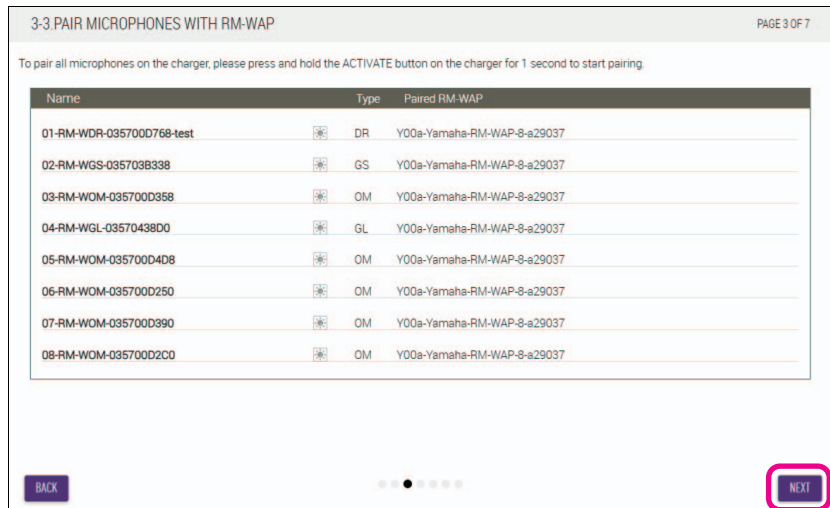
3-3.PAIR MICROPHONES WITH RM-WAP

PAGE 3 OF 7

To pair all microphones on the charger, please press and hold the ACTIVATE button on the charger for 1 second to start pairing.

| Name | | Type | Paired RM-WAP |
|---|---|---|---|
| 01-RM-WDR-035700D768-test | | DR | Y00a-Yamaha-RM-WAP-8-a29037 |
| 02-RM-WGS-035703B338 | | GS | Y00a-Yamaha-RM-WAP-8-a29037 |
| 03-RM-WOM-035700D358 | | OM | Y00a-Yamaha-RM-WAP-8-a29037 |
| 04-RM-WGL-03570438D0 | | GL | Y00a-Yamaha-RM-WAP-8-a29037 |
| 05-RM-WOM-035700D4D8 | | OM | Y00a-Yamaha-RM-WAP-8-a29037 |
| 06-RM-WOM-035700D250 | | OM | Y00a-Yamaha-RM-WAP-8-a29037 |
| 07-RM-WOM-035700D390 | | OM | Y00a-Yamaha-RM-WAP-8-a29037 |
| 08-RM-WOM-035700D2C0 | | OM | Y00a-Yamaha-RM-WAP-8-a29037 |

BACK

NEXT